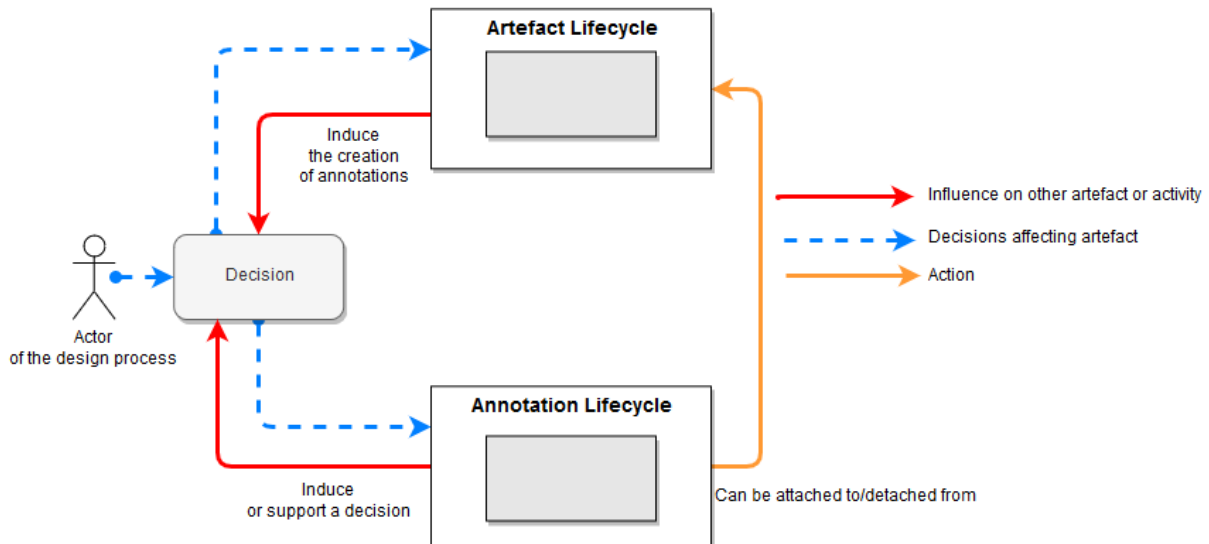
Artefact Lifecycle

Induce the creation of annotations

Actor of the design process

Decision

Influence on other artefact or activity

Decisions affecting artefact

Action

Annotation Lifecycle

Induce or support a decision

Can be attached to/detached from